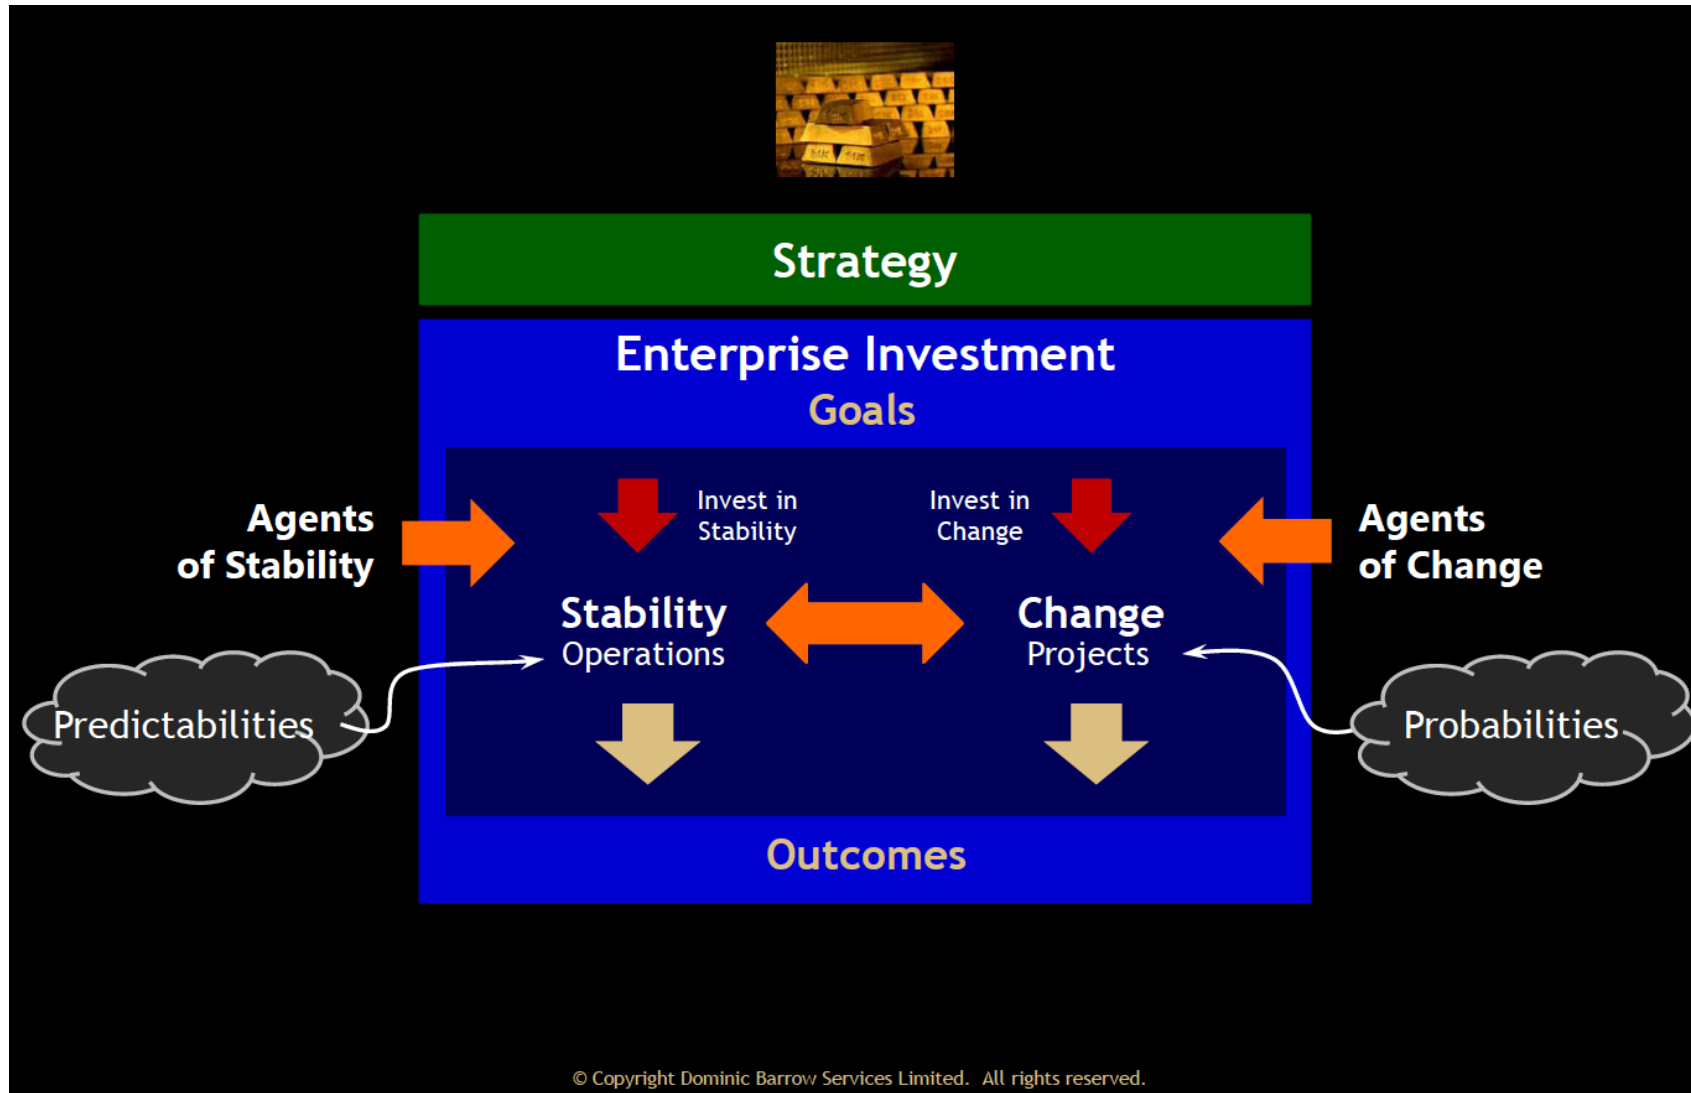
Strategy

Enterprise Investment
Goals

Agents
of Stability

Invest in
Stability

Invest in
Change

Agents
of Change

Stability
Operations

Change
Projects

Predictabilities

Probabilities

Outcomes

© Copyright Dominic Barrow Services Limited. All rights reserved.